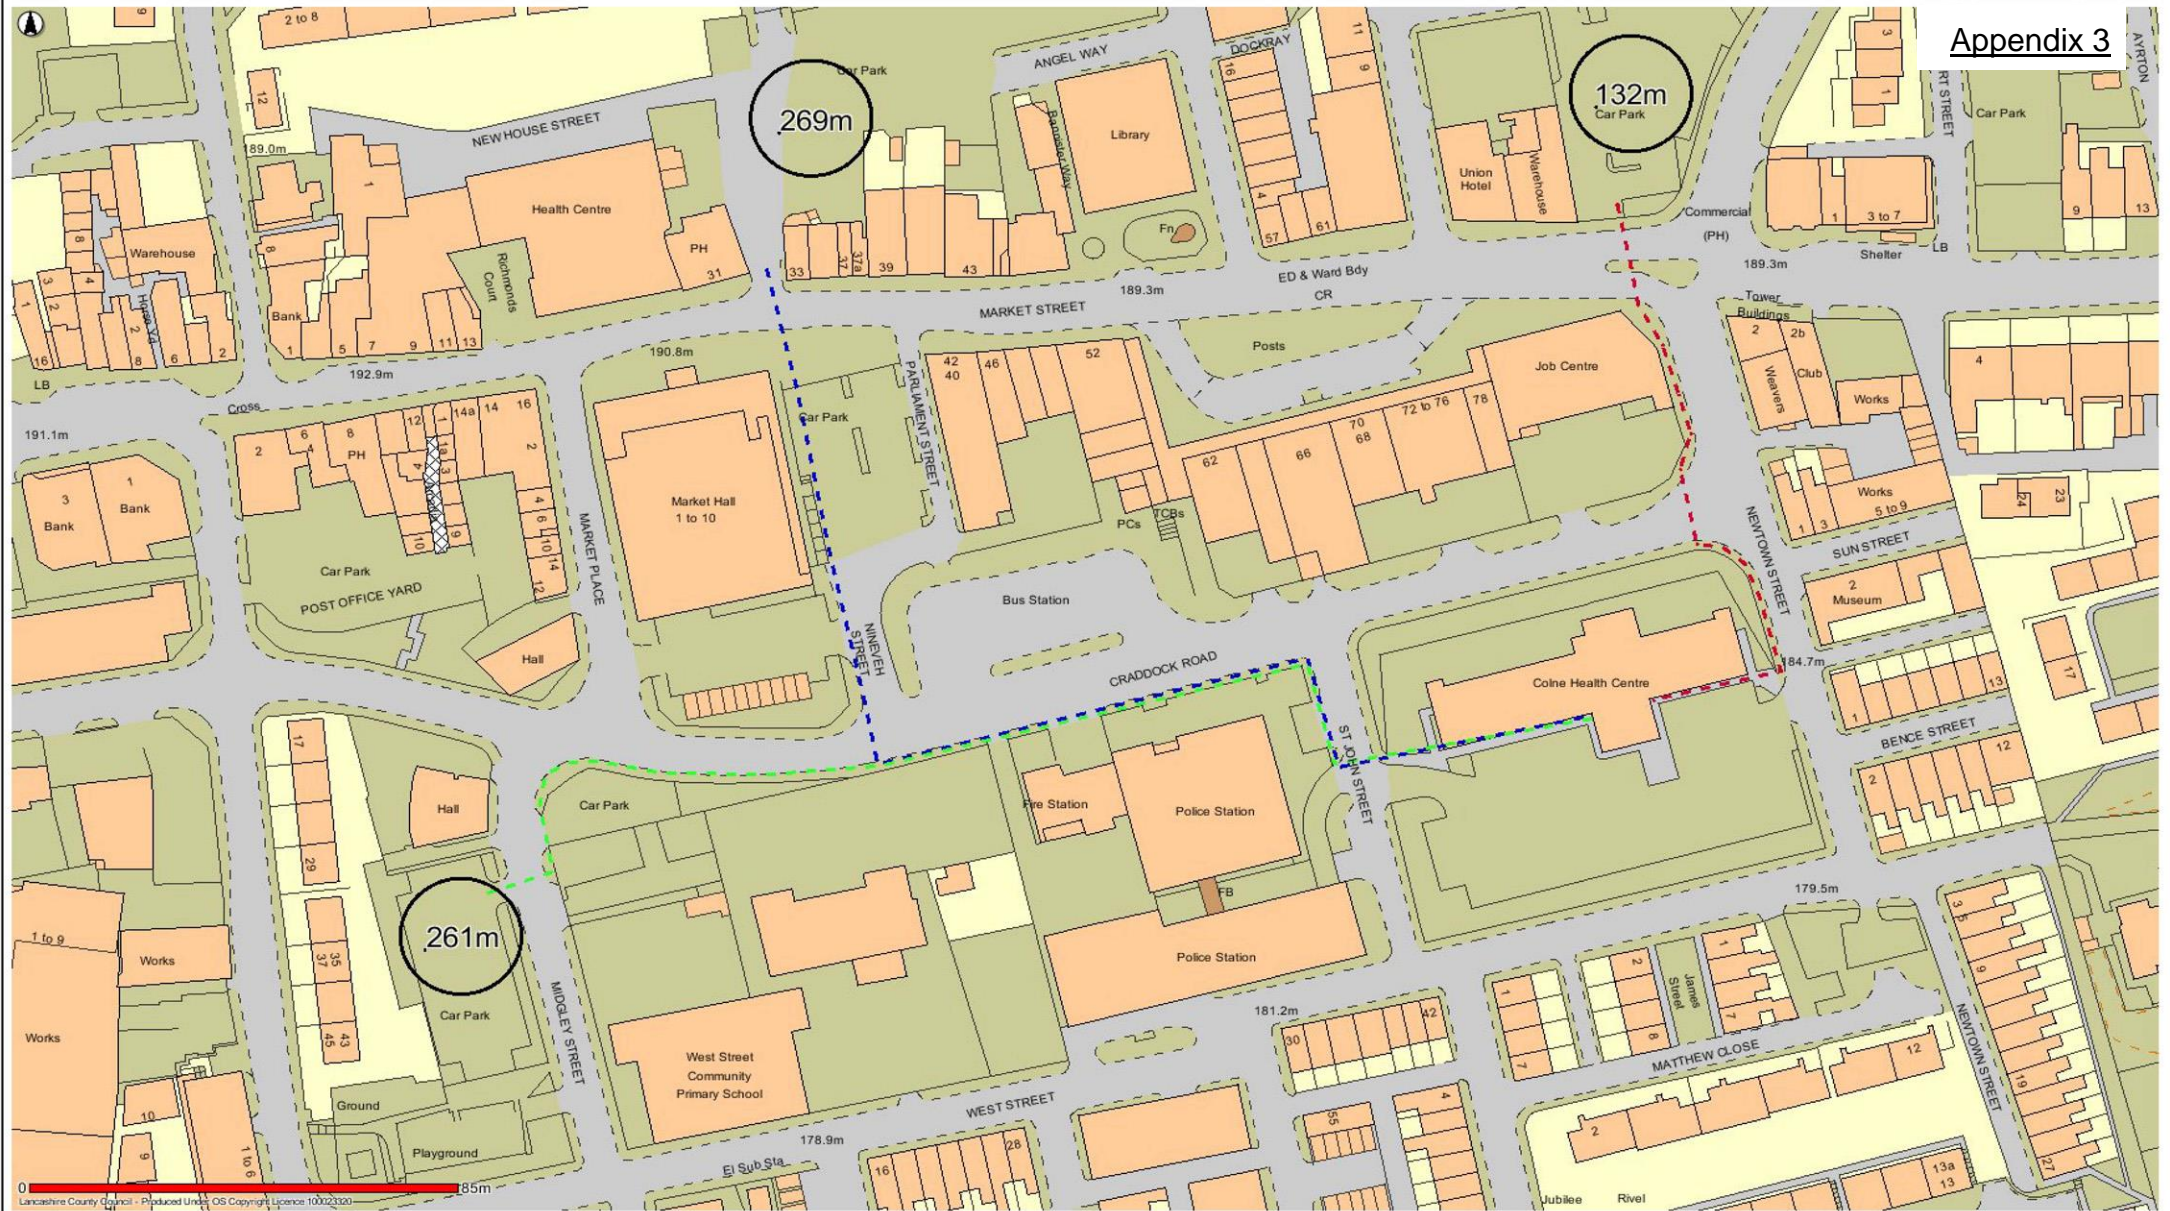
Appendix 3

269m
132m
261m

Car Park
ANGEL WAY
DOCKRAY
NEW HOUSE STREET
2 to 8
12
189.0m
Library
Union Hotel
Warehouse
Car Park
Car Park
Health Centre
PH
31
Warehouse
Bank
1
5
7
9
11
13
33
37
37a
39
43
Fn
57
61
16
Commercial (PH)
3 to 7
Shelter
LB
189.3m
ED & Ward Bdy
CR
189.3m
MARKET STREET
Richmonds Court
192.9m
190.8m
LB
Cross
191.1m
Posts
Tower Buildings
Weavers
Club
Works
Job Centre
42
40
46
52
62
66
70
68
72 to 76
78
Car Park
PARLIAMENT STREET
Market Hall 1 to 10
PCs
TCBs
2
6
8
12
14a
14
16
PH
3
Bank
1
Bank
Car Park
POST OFFICE YARD
MARKET PLACE
Hall
Bus Station
NINEVEH STREET
CRADDOCK ROAD
NEWTOWN STREET
SUN STREET
Works
5 to 9
Museum
184.7m
Colne Health Centre
BENCE STREET
ST JOHN STREET
Car Park
Fire Station
Police Station
FB
Police Station
Hall
17
29
35
37
43
45
1 to 9
Works
Works
Car Park
MIDGLEY STREET
179.5m
James Street
MATTHEW CLOSE
NEWTOWN STREET
West Street Community Primary School
181.2m
30
42
WEST STREET
178.9m
Ground
Playground
El Sub Sta
16
28
55
13a
13
12
Jubilee
Rivel
0
85m
Lancashire County Council - Produced Under OS Copyright Licence 100023320